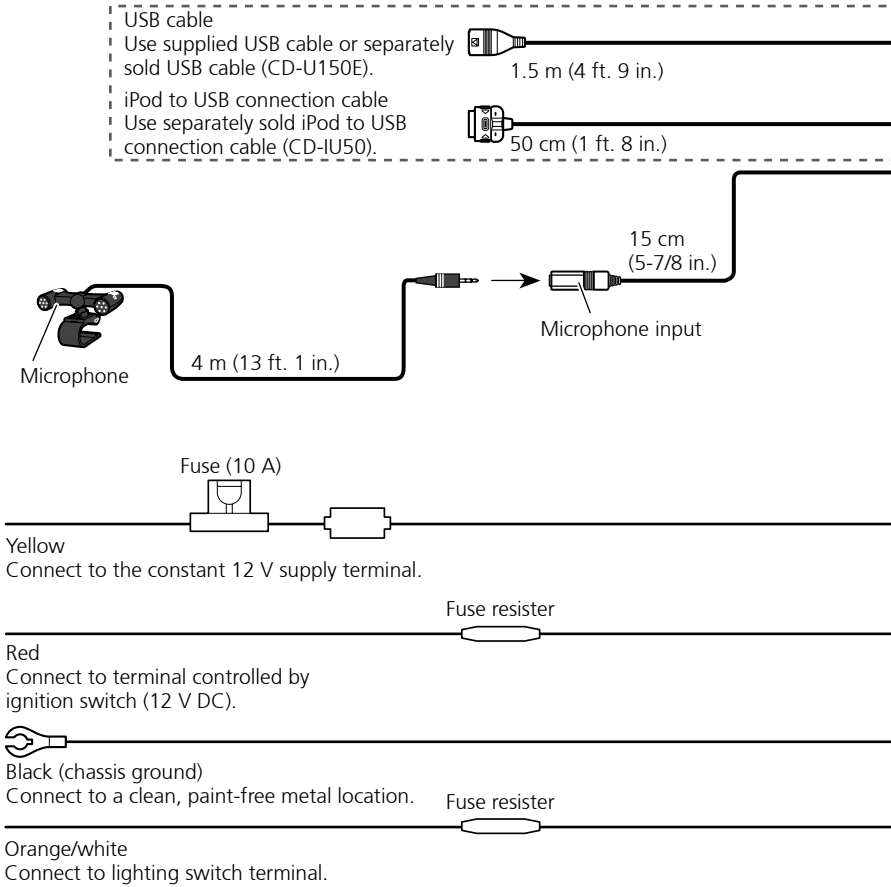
USB cable
Use supplied USB cable or separately sold USB cable (CD-U150E).

1.5 m (4 ft. 9 in.)

iPod to USB connection cable
Use separately sold iPod to USB connection cable (CD-IU50).

50 cm (1 ft. 8 in.)

15 cm
(5-7/8 in.)

Microphone input

4 m (13 ft. 1 in.)

Microphone

Fuse (10 A)

Yellow
Connect to the constant 12 V supply terminal.

Fuse resister

Red
Connect to terminal controlled by ignition switch (12 V DC).

Black (chassis ground)
Connect to a clean, paint-free metal location.

Fuse resister

Orange/white
Connect to lighting switch terminal.